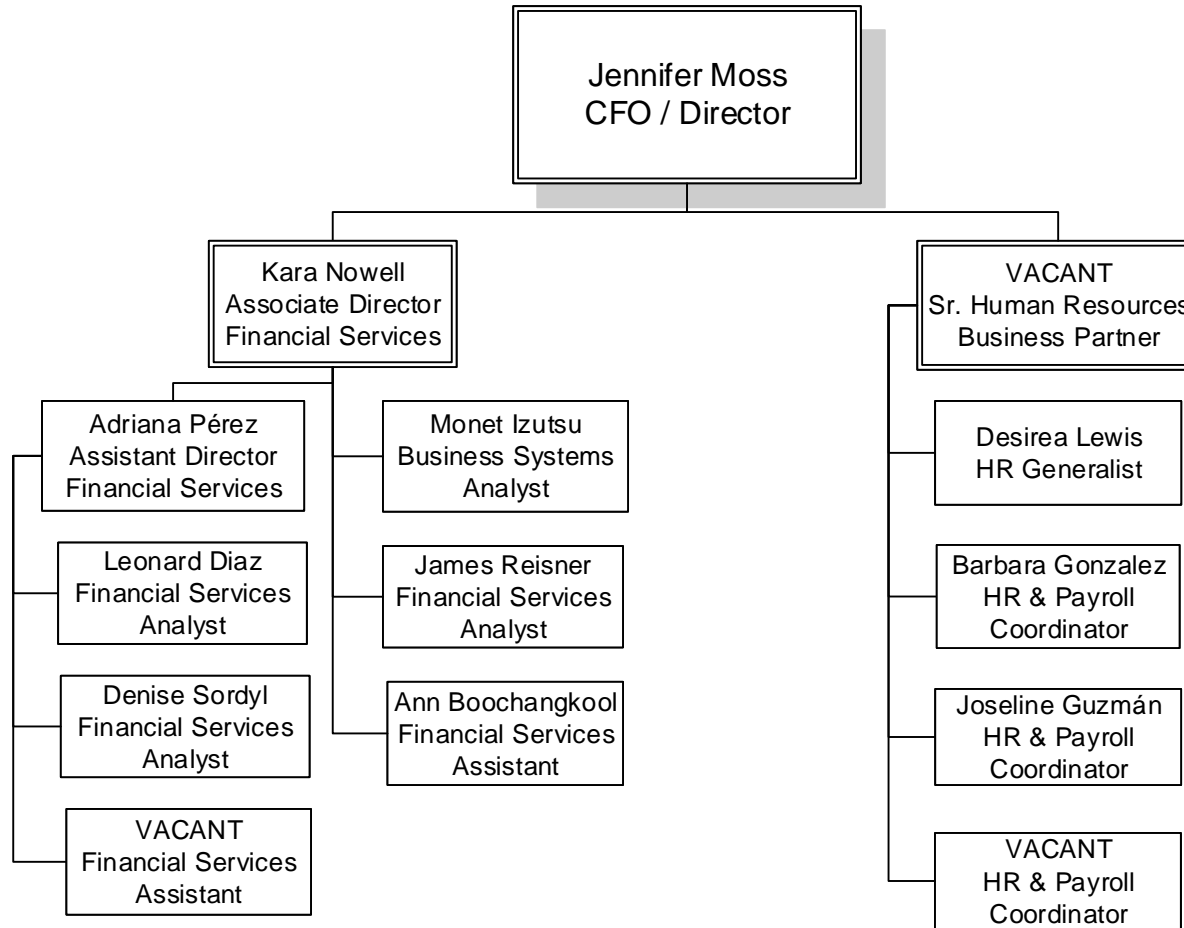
Jennifer Moss
CFO / Director

Kara Nowell
Associate Director
Financial Services

Adriana Pérez
Assistant Director
Financial Services

Leonard Diaz
Financial Services
Analyst

Denise Sordyl
Financial Services
Analyst

VACANT
Financial Services
Assistant

Monet Izutsu
Business Systems
Analyst

James Reisner
Financial Services
Analyst

Ann Boochangkool
Financial Services
Assistant

VACANT
Sr. Human Resources
Business Partner

Desirea Lewis
HR Generalist

Barbara Gonzalez
HR & Payroll
Coordinator

Joseline Guzmán
HR & Payroll
Coordinator

VACANT
HR & Payroll
Coordinator